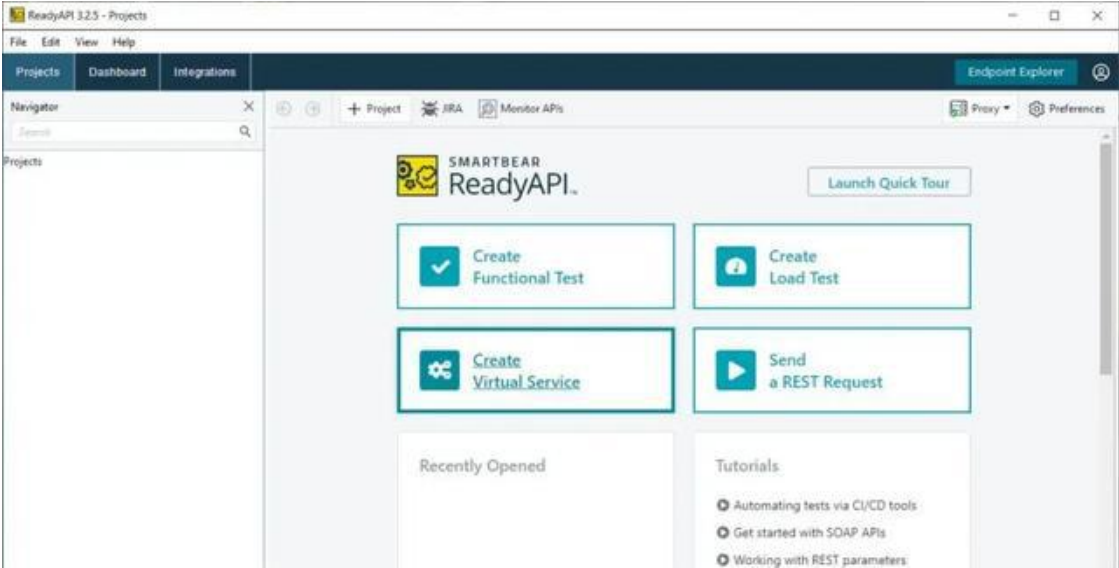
ReadyAPI 3.2.5 - Projects

File Edit View Help

Projects Dashboard Integrations

Endpoint Explorer

Navigator

Search

Projects

+ Project JIRA Monitor APIs

Proxy Preferences

SMARTBEAR
ReadyAPI

Launch Quick Tour

Create
Functional Test

Create
Load Test

Create
Virtual Service

Send
a REST Request

Recently Opened

Tutorials

Automating tests via CI/CD tools

Get started with SOAP APIs

Working with REST parameters